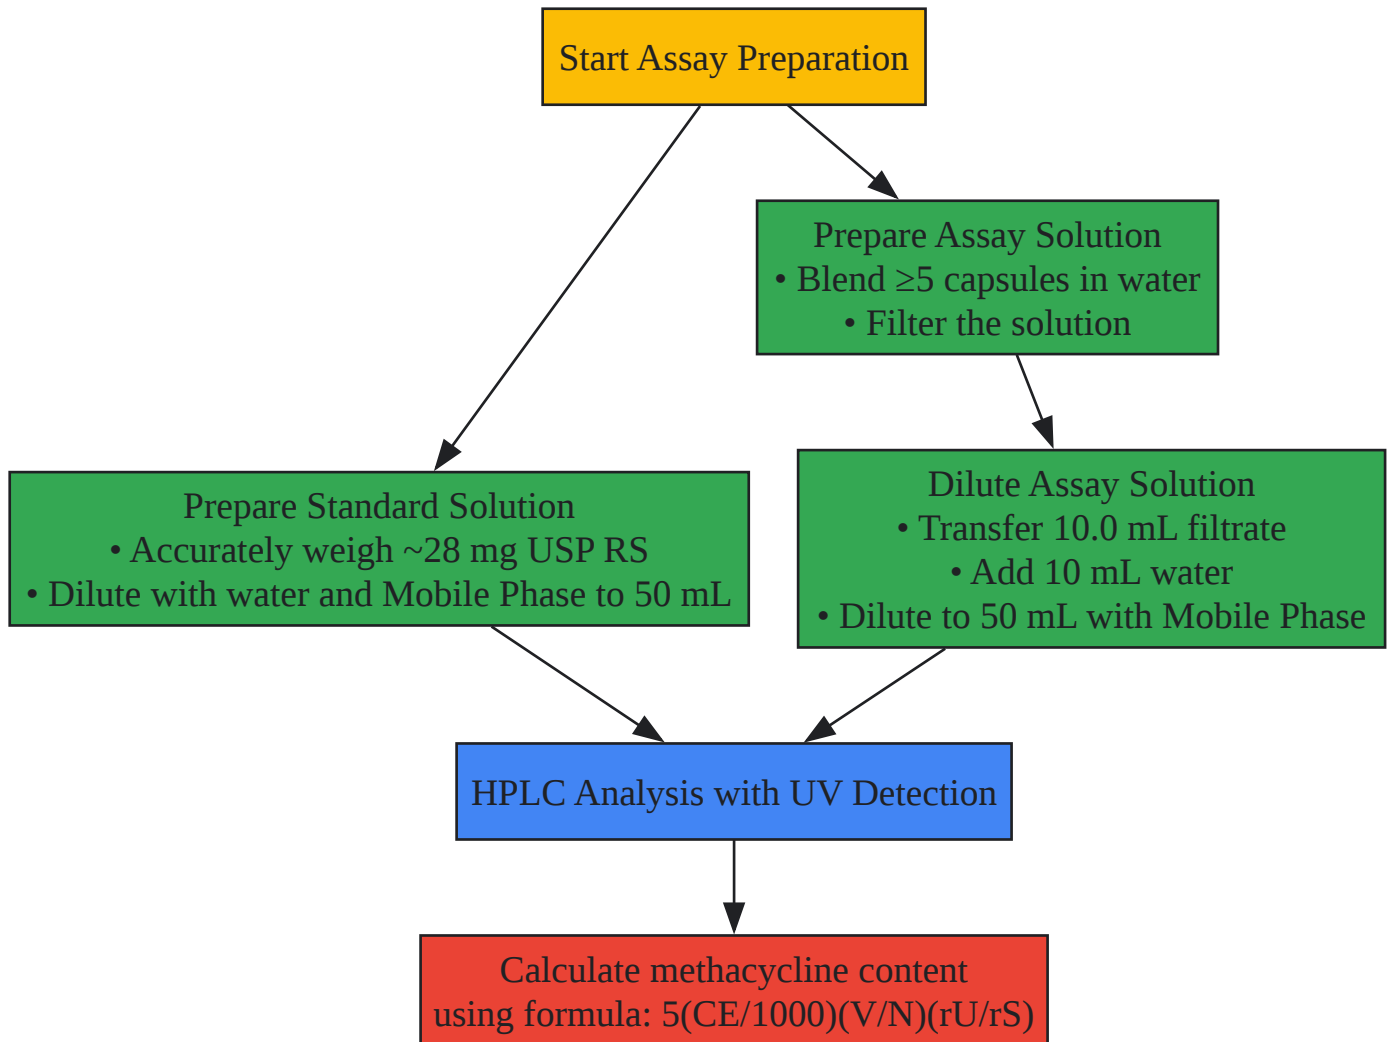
Start Assay Preparation

Prepare Assay Solution
• Blend ≥5 capsules in water
• Filter the solution

Prepare Standard Solution
• Accurately weigh ~28 mg USP RS
• Dilute with water and Mobile Phase to 50 mL

Dilute Assay Solution
• Transfer 10.0 mL filtrate
• Add 10 mL water
• Dilute to 50 mL with Mobile Phase

HPLC Analysis with UV Detection

Calculate methacycline content
using formula: 5(CE/1000)(V/N)(rU/rS)